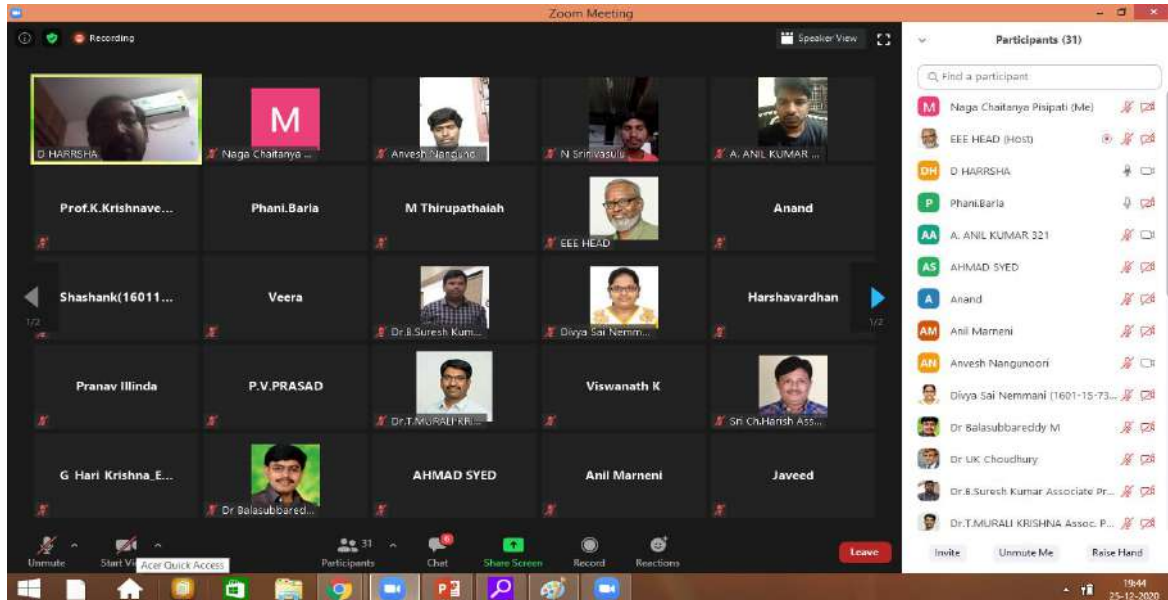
Zoom Meeting

Recording

Speaker View

D HARRSHA
M
Naga Chaitanya ...
Anvesh Nangunoo
N Srinivasulu
A. ANIL KUMAR ...

Prof.K.Krishnave...
Phani.Barla
M Thirupathaiah
EEE HEAD
Anand

1/2
Shashank(16011...
Veera
Dr.B.Suresh Kum...
Divya Sai Nemm...
Harshavardhan
1/2

Pranav Illinda
P.V.PRASAD
Dr.T.MURALI KRI...
Viswanath K
Sri Ch.Harish Ass...

G Hari Krishna_E...
Dr Balasubbared...
AHMAD SYED
Anil Marneni
Javeed

Unmute
Start Vi
Acer Quick Access
31
Participants
Chat
Share Screen
Record
Reactions
Leave

Participants (31)

Find a participant

M Naga Chaitanya Pisipati (Me)
EEE HEAD (Host)
DH D HARRSHA
P Phani.Barla
AA A. ANIL KUMAR 321
AS AHMAD SYED
A Anand
AM Anil Marneni
AN Anvesh Nangunoori
Divya Sai Nemmani (1601-15-73...
Dr Balasubbareddy M
Dr UK Choudhury
Dr.B.Suresh Kumar Associate Pr...
Dr.T.MURALI KRISHNA Assoc. P...

Invite
Unmute Me
Raise Hand

19:44
25-12-2020